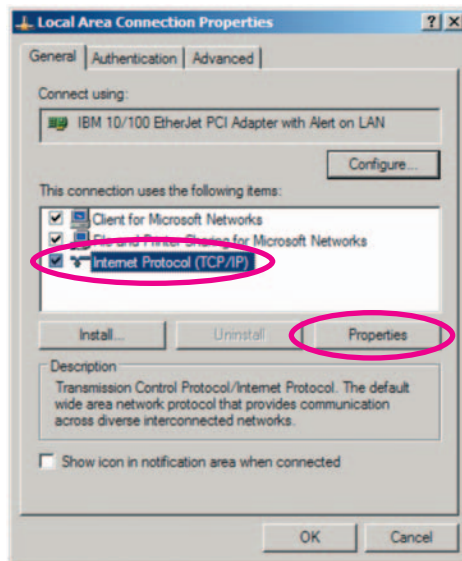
Local Area Connection Properties

? X

General | Authentication | Advanced

Connect using:

IBM 10/100 EtherJet PCI Adapter with Alert on LAN

Configure...

This connection uses the following items:

Client for Microsoft Networks

File and Printer Sharing for Microsoft Networks

Internet Protocol (TCP/IP)

Install...

Uninstall

Properties

Description

Transmission Control Protocol/Internet Protocol. The default wide area network protocol that provides communication across diverse interconnected networks.

Show icon in notification area when connected

OK

Cancel